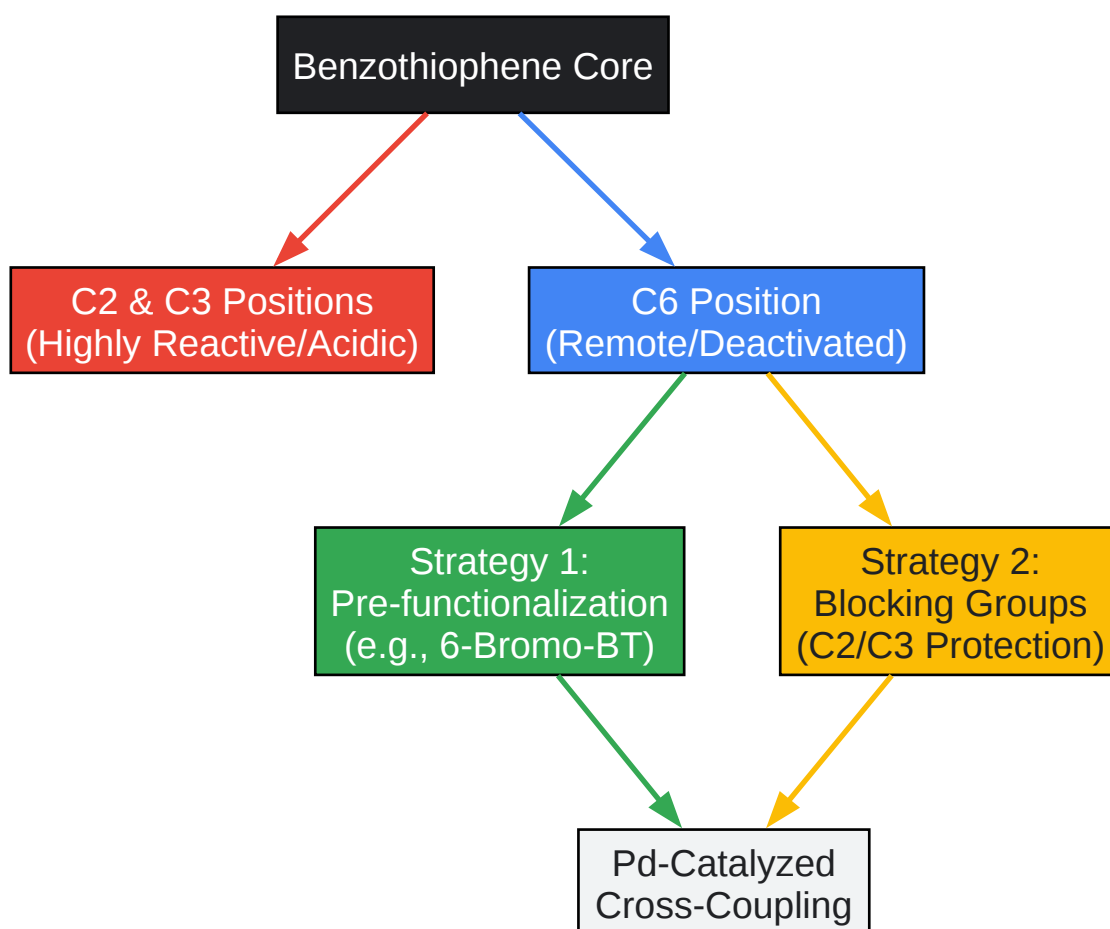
Benzothiophene Core

C2 & C3 Positions
(Highly Reactive/Acidic)

C6 Position
(Remote/Deactivated)

Strategy 1:
Pre-functionalization
(e.g., 6-Bromo-BT)

Strategy 2:
Blocking Groups
(C2/C3 Protection)

Pd-Catalyzed
Cross-Coupling